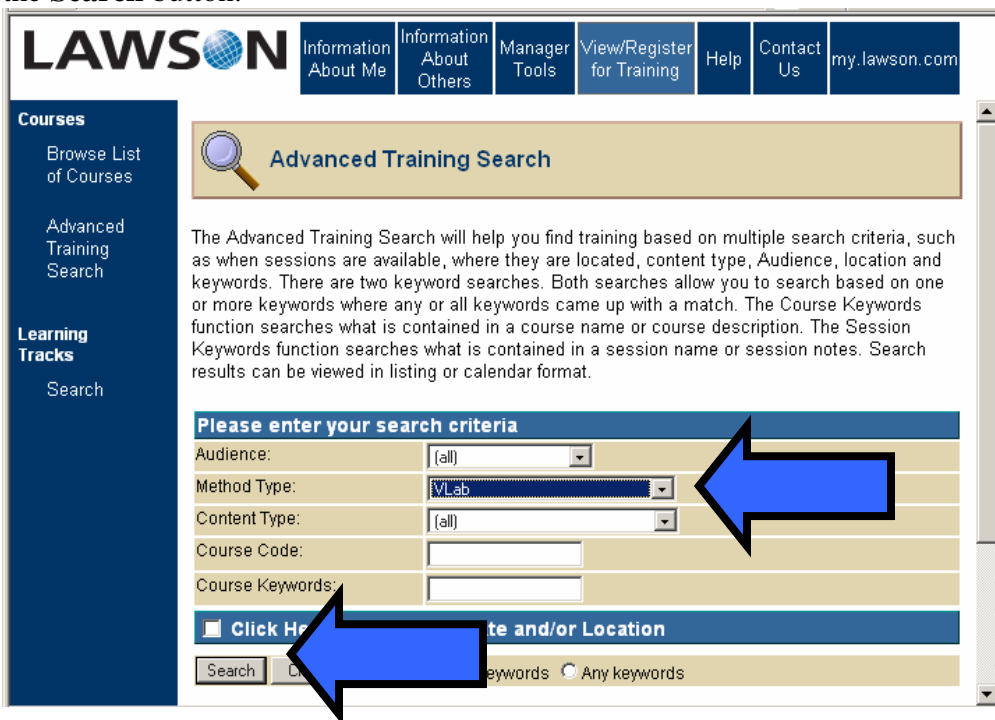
the Search button.

LAWSON

Information About Me | Information About Others | Manager Tools | View/Register for Training | Help | Contact Us | my.lawson.com

Courses

Browse List of Courses

Advanced Training Search

Learning Tracks

Search

Advanced Training Search

The Advanced Training Search will help you find training based on multiple search criteria, such as when sessions are available, where they are located, content type, Audience, location and keywords. There are two keyword searches. Both searches allow you to search based on one or more keywords where any or all keywords came up with a match. The Course Keywords function searches what is contained in a course name or course description. The Session Keywords function searches what is contained in a session name or session notes. Search results can be viewed in listing or calendar format.

Please enter your search criteria

| | |
|---|---|
| Audience: | (all) |
| Method Type: | VLab |
| Content Type: | (all) |
| Course Code: | |
| Course Keywords: | |

Click He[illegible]te and/or Location

Search | C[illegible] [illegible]eywords | Any keywords